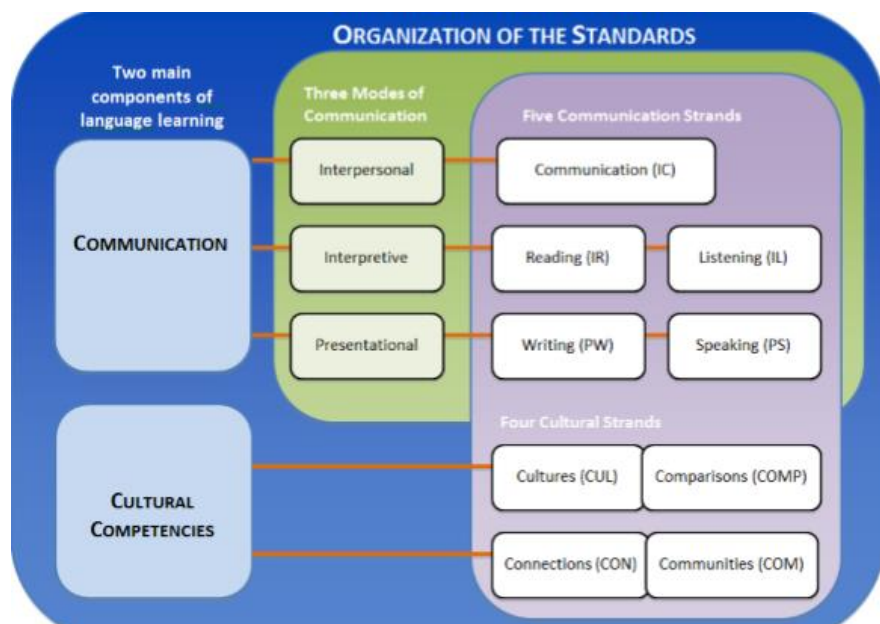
ORGANIZATION OF THE STANDARDS

Two main components of language learning

Three Modes of Communication

Five Communication Strands

COMMUNICATION

Interpersonal

Communication (IC)

Interpretive

Reading (IR)

Listening (IL)

Presentational

Writing (PW)

Speaking (PS)

Four Cultural Strands

CULTURAL COMPETENCIES

Cultures (CUL)

Comparisons (COMP)

Connections (CON)

Communities (COM)